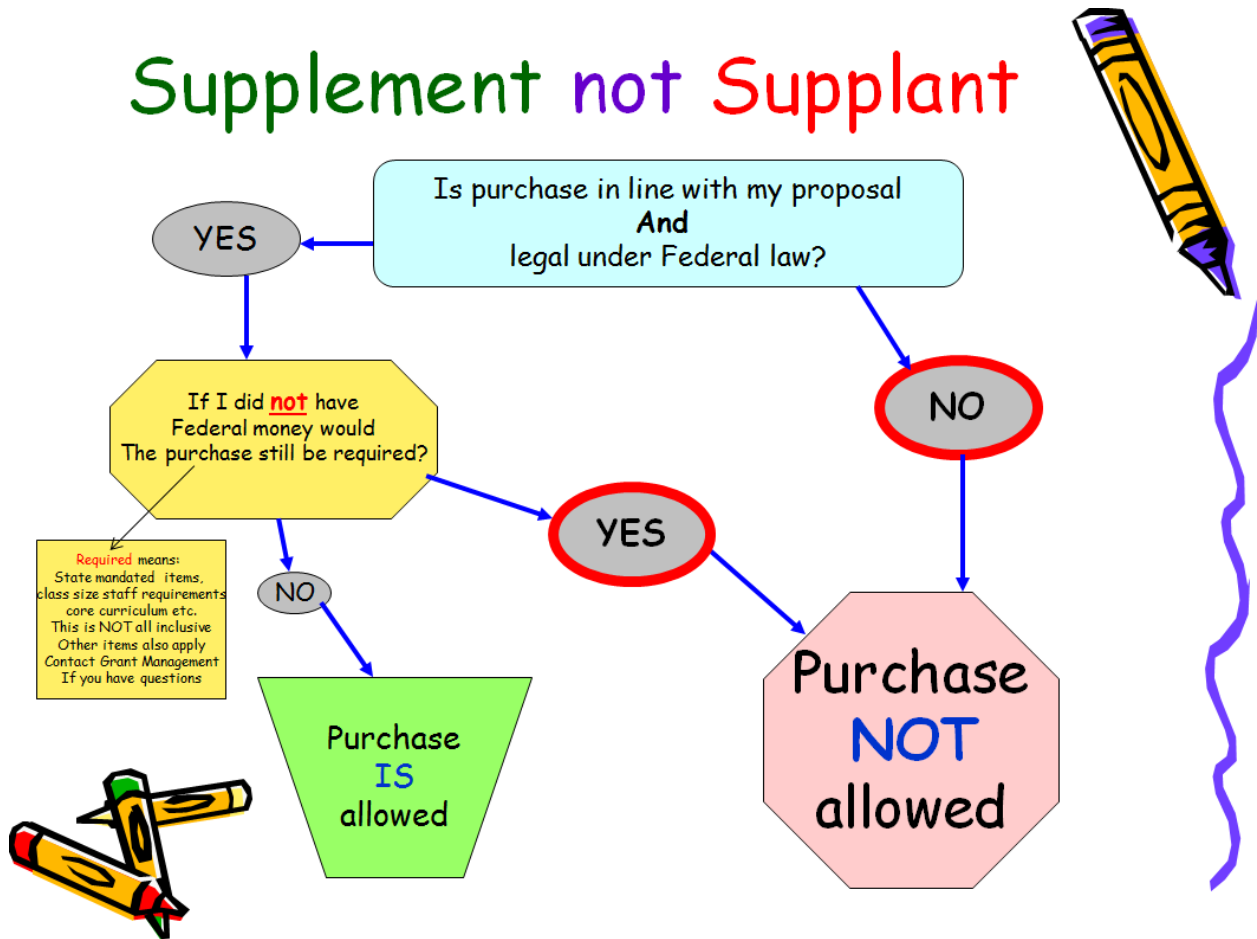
Supplement not Supplant

Is purchase in line with my proposal
And
legal under Federal law?

YES

NO

If I did not have
Federal money would
The purchase still be required?

Required means:
State mandated items,
class size staff requirements
core curriculum etc.
This is NOT all inclusive
Other items also apply
Contact Grant Management
If you have questions

NO

YES

Purchase
IS
allowed

Purchase
NOT
allowed